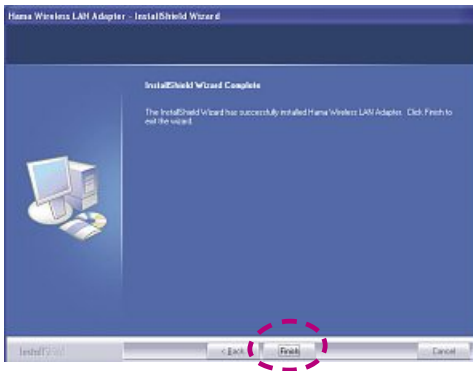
Hama Wireless LAN Adapter - InstallShield Wizard

InstallShield Wizard Complete

The InstallShield Wizard has successfully installed Hama Wireless LAN Adapter. Click Finish to exit the wizard.

InstallShield

< Back

Finish

Cancel